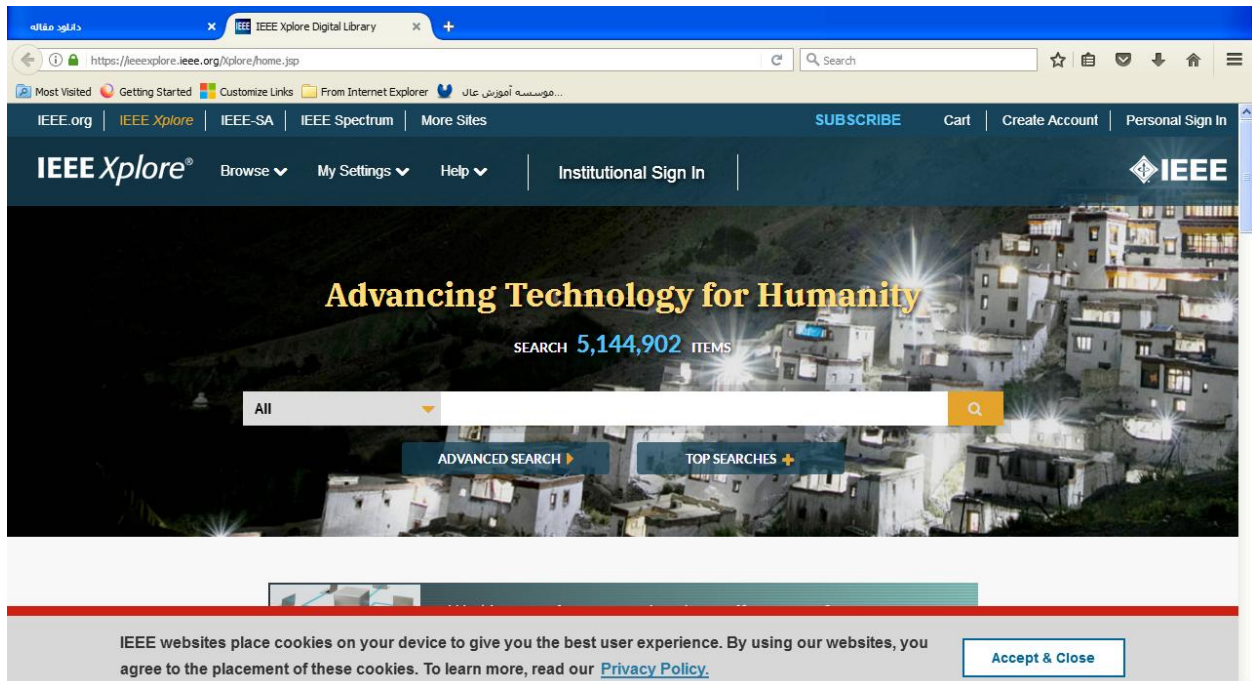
دانلود مقاله
IEEE Xplore Digital Library
https://ieeexplore.ieee.org/Xplore/home.jsp
Search
Most Visited Getting Started Customize Links From Internet Explorer موسسه آموزش عال...
IEEE.org | IEEE Xplore | IEEE-SA | IEEE Spectrum | More Sites
SUBSCRIBE Cart | Create Account | Personal Sign In
IEEE Xplore®
Browse My Settings Help
Institutional Sign In
IEEE

Advancing Technology for Humanity
SEARCH 5,144,902 ITEMS
All
ADVANCED SEARCH
TOP SEARCHES

IEEE websites place cookies on your device to give you the best user experience. By using our websites, you agree to the placement of these cookies. To learn more, read our Privacy Policy.
Accept & Close